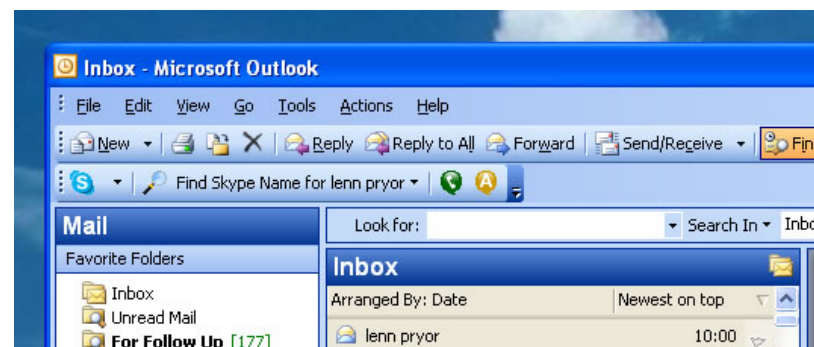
Inbox - Microsoft Outlook

File Edit View Go Tools Actions Help

New Reply Reply to All Forward Send/Receive Fin

Find Skype Name for lenn pryor

Mail

Favorite Folders

Inbox
Unread Mail
For Follow Up [177]

Look for: Search In Inbo

Inbox

Arranged By: Date Newest on top

lenn pryor 10:00